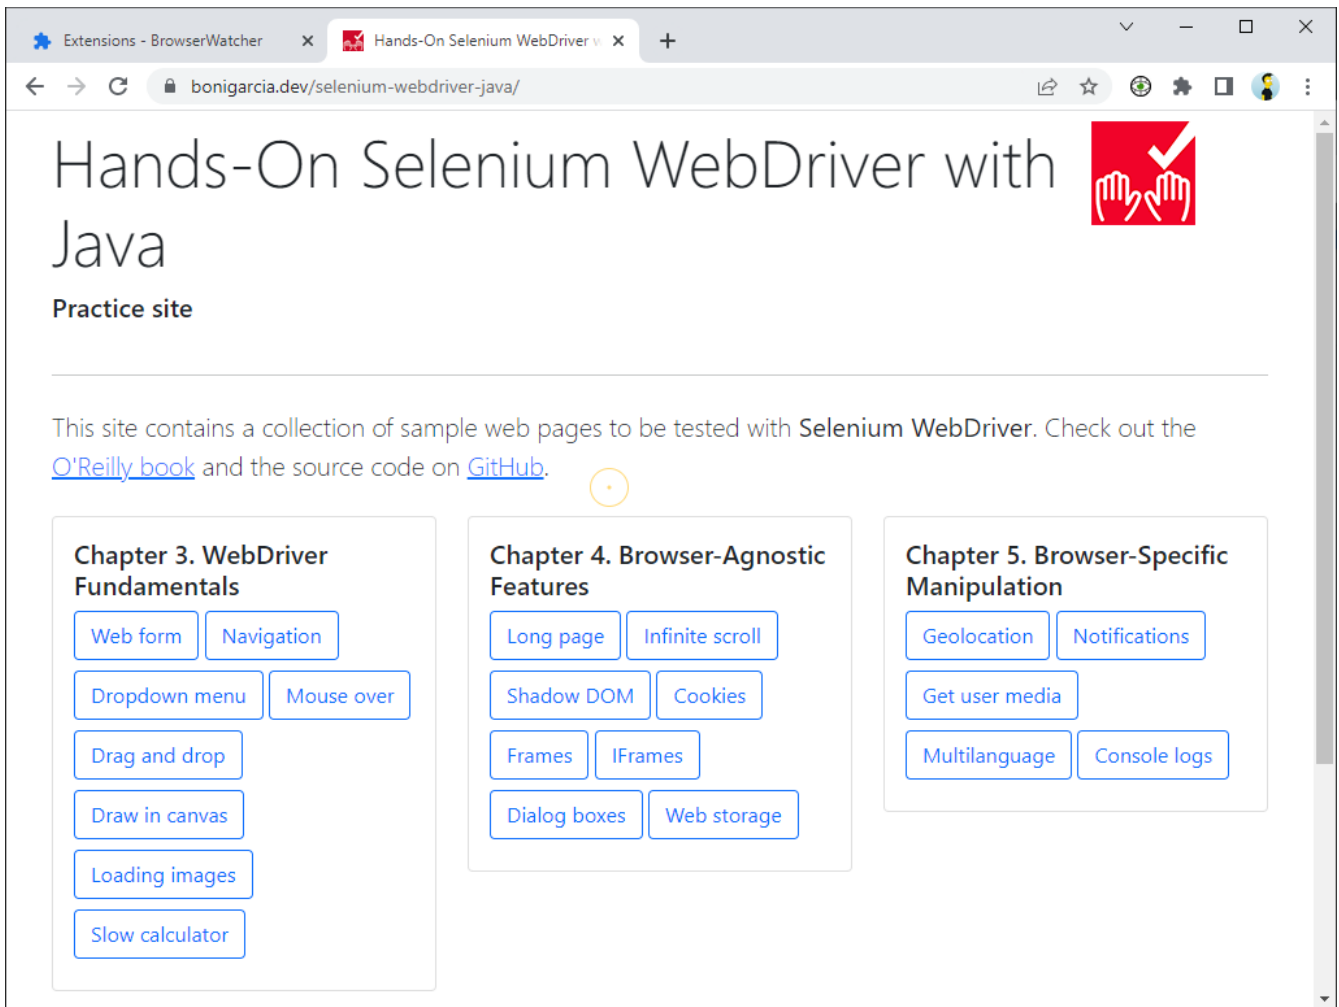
Extensions - BrowserWatcher
Hands-On Selenium WebDriver w

bonigarcia.dev/selenium-webdriver-java/

Hands-On Selenium WebDriver with Java

Practice site

This site contains a collection of sample web pages to be tested with Selenium WebDriver. Check out the O'Reilly book and the source code on GitHub.

Chapter 3. WebDriver Fundamentals

Web form
Navigation
Dropdown menu
Mouse over
Drag and drop
Draw in canvas
Loading images
Slow calculator

Chapter 4. Browser-Agnostic Features

Long page
Infinite scroll
Shadow DOM
Cookies
Frames
IFrames
Dialog boxes
Web storage

Chapter 5. Browser-Specific Manipulation

Geolocation
Notifications
Get user media
Multilanguage
Console logs